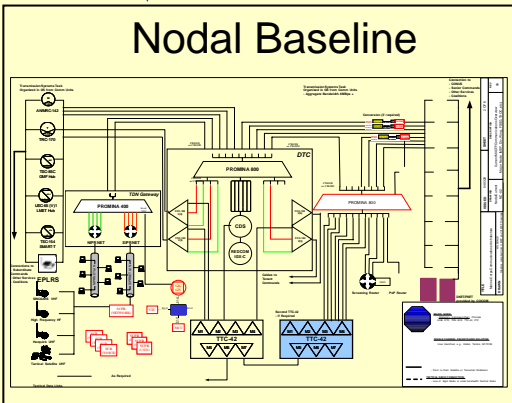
Nodal Baseline

AN/MRC-142

TSC-85

TSC-93C

LMST Hub

TDN Gateway

PROMINA 400

NIPRNET

SIPRNET

EPLRS

PROMINA 800

DTC

CDS

REDCOM 100-C

PROMINA 800

TTC-42

TTC-42

Second TTC-42 - If Required

Secondary Router

As Required

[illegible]